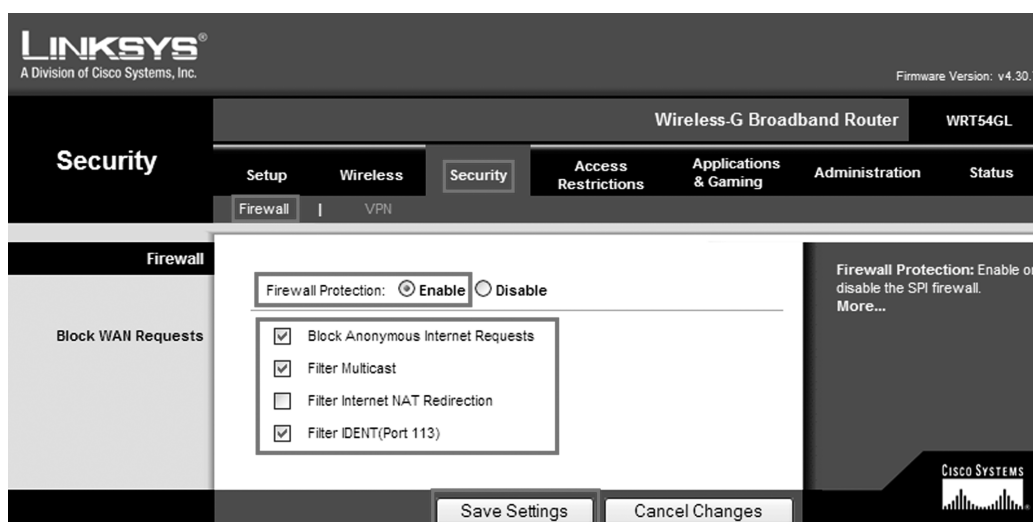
LINKSYS®
A Division of Cisco Systems, Inc.

Firmware Version: v4.30.

Wireless-G Broadband Router WRT54GL

Security

Setup Wireless Security Access Restrictions Applications & Gaming Administration Status

Firewall | VPN

Firewall

Firewall Protection: ⦿ Enable ○ Disable

Block WAN Requests

☑ Block Anonymous Internet Requests
☑ Filter Multicast
☐ Filter Internet NAT Redirection
☑ Filter IDENT(Port 113)

Firewall Protection: Enable or disable the SPI firewall.
More...

CISCO SYSTEMS

Save Settings Cancel Changes